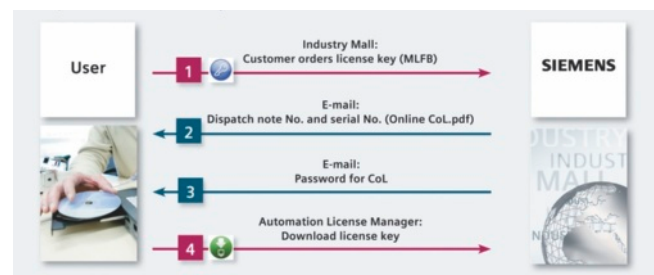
User

SIEMENS

1
Industry Mall:
Customer orders license key (MLFB)

2
E-mail:
Dispatch note No. and serial No. (Online CoL.pdf)

3
E-mail:
Password for CoL

4
Automation License Manager:
Download license key

INDUSTRY
INDUST
MALL